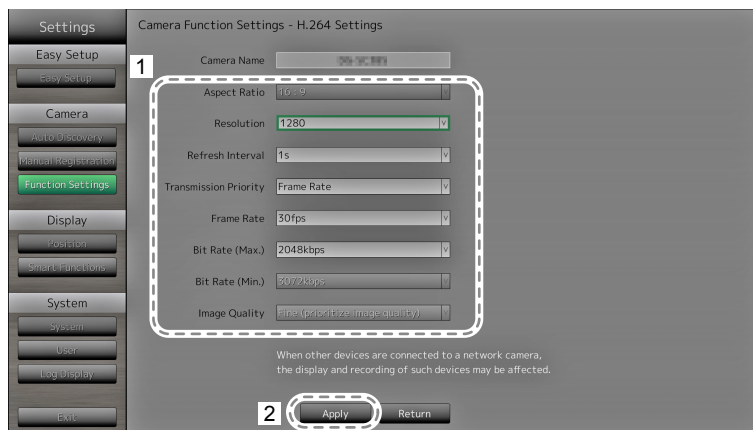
Settings

Easy Setup

Easy Setup

Camera

Auto Discovery

Manual Registration

Function Settings

Display

Position

Smart Functions

System

System

User

Log Display

Exit

Camera Function Settings - H.264 Settings

Camera Name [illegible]

1

Aspect Ratio 16 : 9

Resolution 1280

Refresh Interval 1s

Transmission Priority Frame Rate

Frame Rate 30fps

Bit Rate (Max.) 2048kbps

Bit Rate (Min.) 3072kbps

Image Quality Fine (prioritize image quality)

When other devices are connected to a network camera, the display and recording of such devices may be affected.

2

Apply

Return